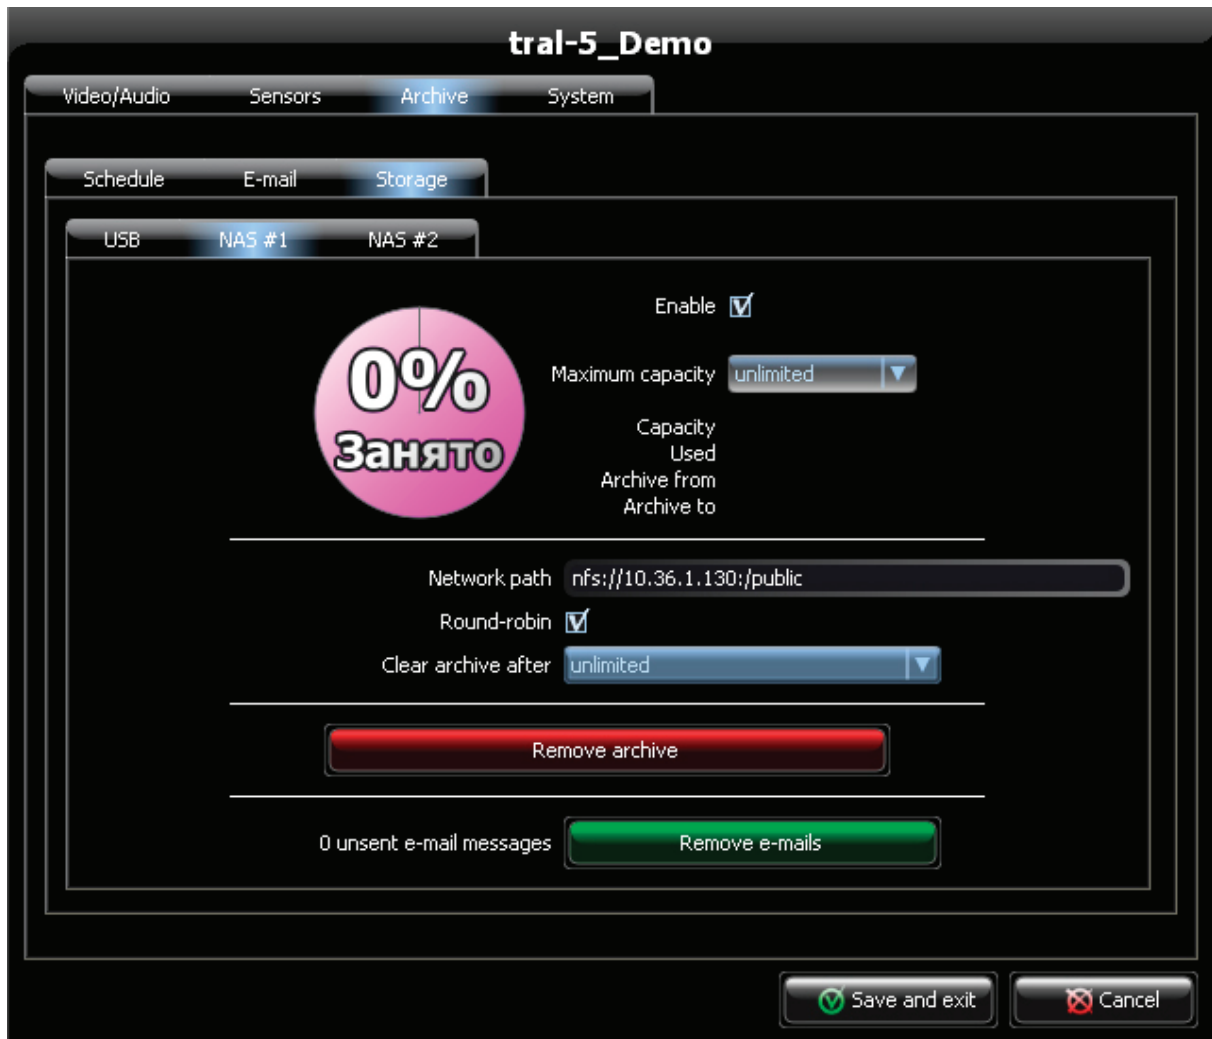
tral-5_Demo

Video/Audio Sensors Archive System

Schedule E-mail Storage

USB NAS #1 NAS #2

0%
Занято

Enable

Maximum capacity unlimited

Capacity
Used
Archive from
Archive to

Network path nfs://10.36.1.130:/public

Round-robin

Clear archive after unlimited

Remove archive

0 unsent e-mail messages Remove e-mails

Save and exit Cancel